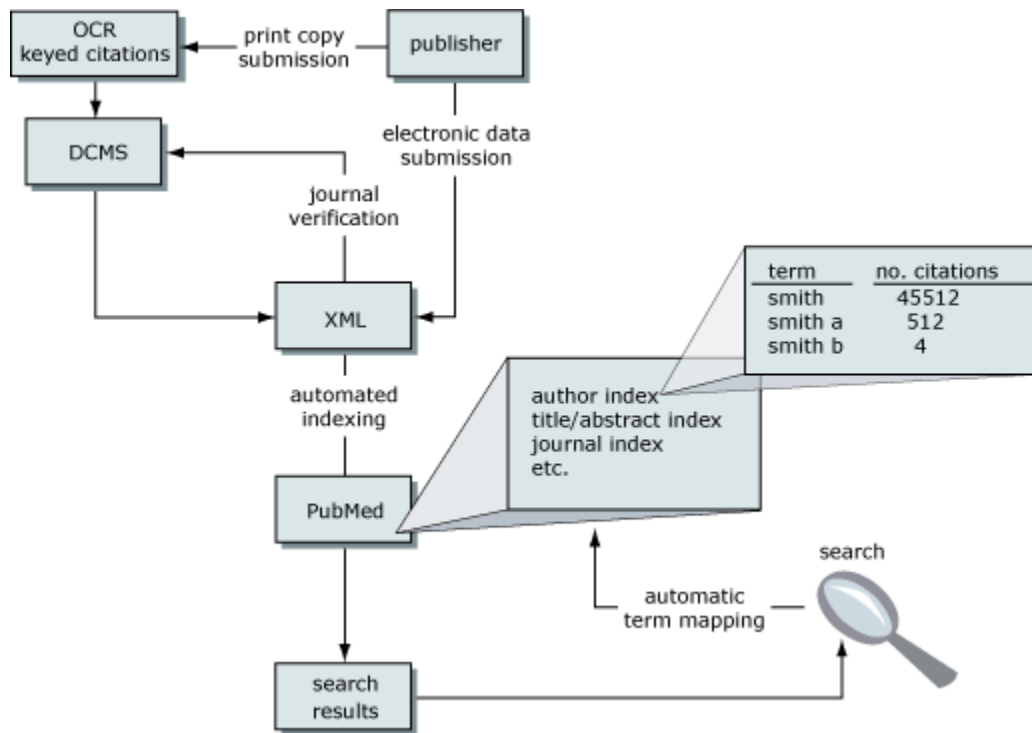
OCR keyed citations

print copy submission

publisher

electronic data submission

DCMS

journal verification

XML

| term | no. citations |
|---|---|
| smith | 45512 |
| smith a | 512 |
| smith b | 4 |

automated indexing

author index
title/abstract index
journal index
etc.

PubMed

search

automatic term mapping

search results